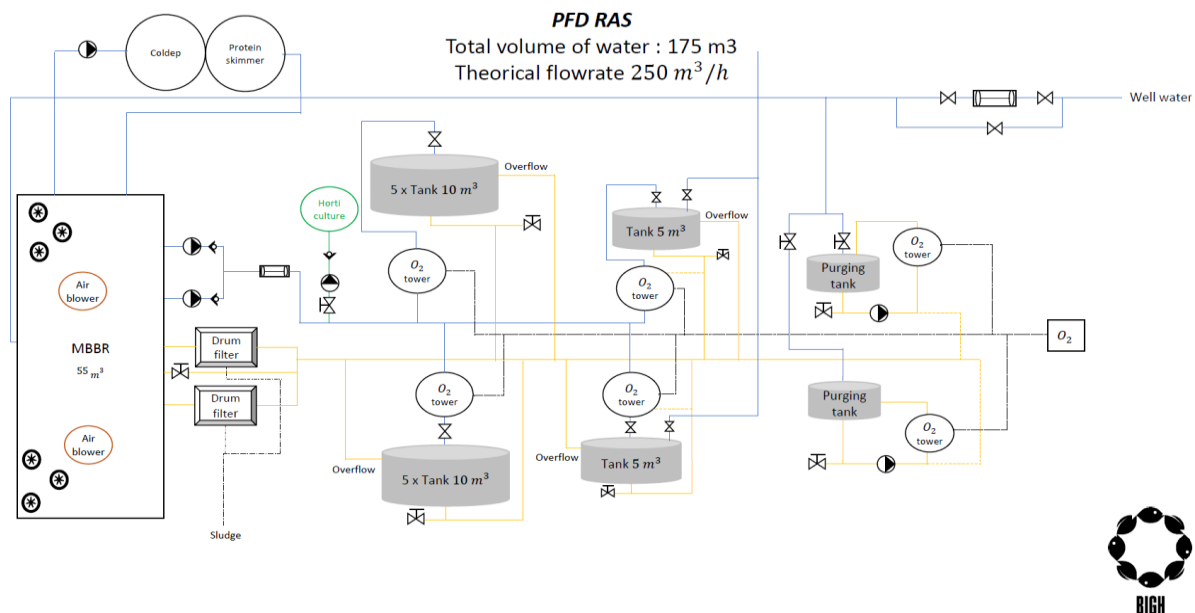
PFD RAS
Total volume of water : 175 m3
Theorical flowrate 250 $m^3/h$

Coldep

Protein skimmer

Well water

5 x Tank 10 $m^3$

Overflow

Tank 5 $m^3$

Overflow

Horti culture

$O_2$ tower

$O_2$ tower

$O_2$ tower

Purging tank

Air blower

MBBR
55 $m^3$

Drum filter

Drum filter

$O_2$

$O_2$ tower

$O_2$ tower

Purging tank

$O_2$ tower

Air blower

Overflow

5 x Tank 10 $m^3$

Overflow

Tank 5 $m^3$

Sludge

BIGH